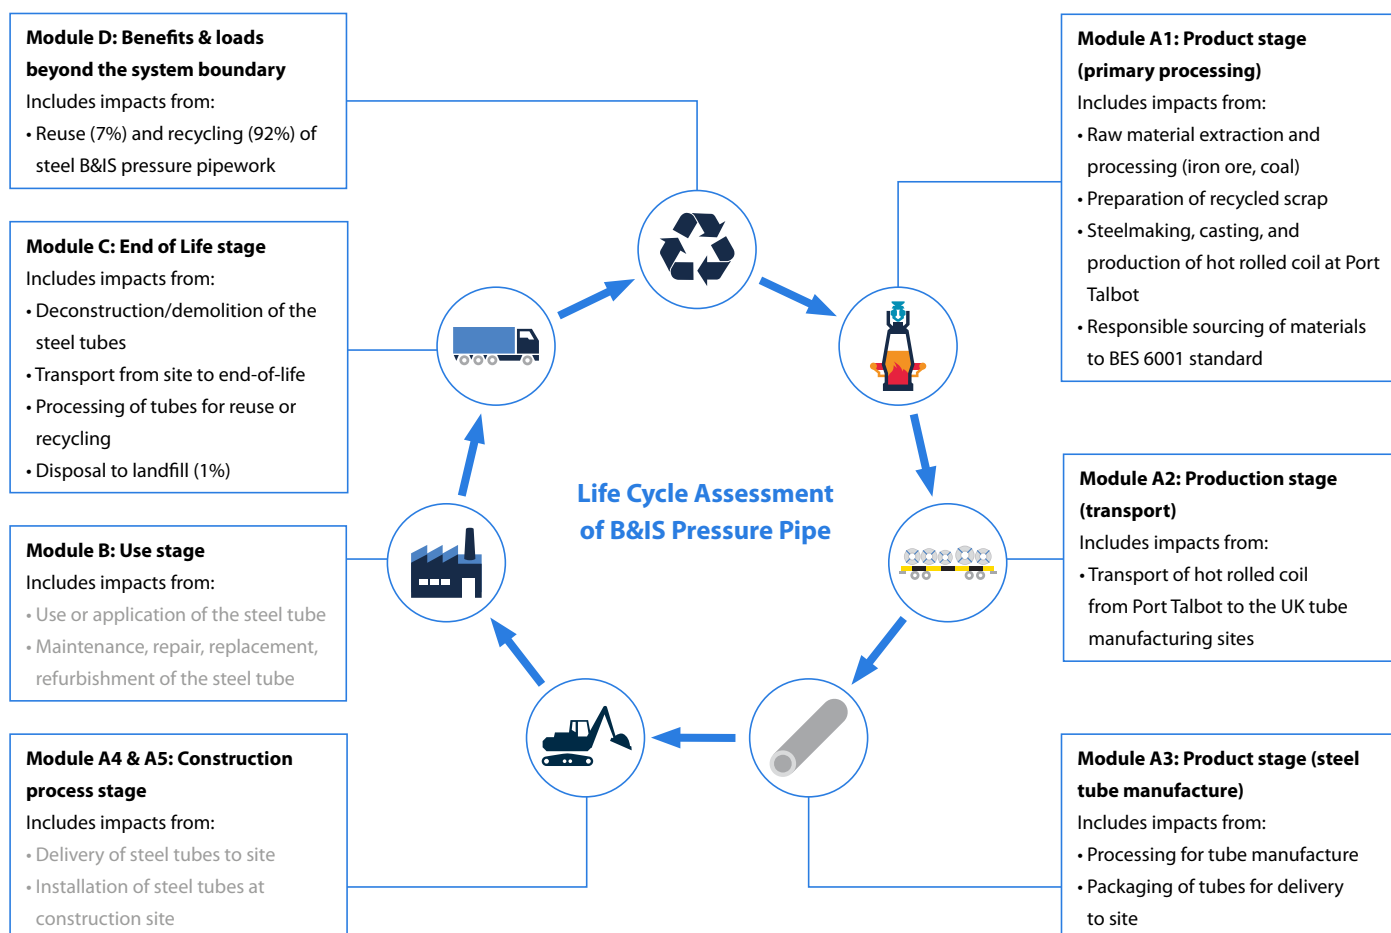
**Module D: Benefits & loads beyond the system boundary**
Includes impacts from:
• Reuse (7%) and recycling (92%) of steel B&IS pressure pipework

**Module C: End of Life stage**
Includes impacts from:
• Deconstruction/demolition of the steel tubes
• Transport from site to end-of-life
• Processing of tubes for reuse or recycling
• Disposal to landfill (1%)

**Module B: Use stage**
Includes impacts from:
• Use or application of the steel tube
• Maintenance, repair, replacement, refurbishment of the steel tube

**Module A4 & A5: Construction process stage**
Includes impacts from:
• Delivery of steel tubes to site
• Installation of steel tubes at construction site

**Module A1: Product stage (primary processing)**
Includes impacts from:
• Raw material extraction and processing (iron ore, coal)
• Preparation of recycled scrap
• Steelmaking, casting, and production of hot rolled coil at Port Talbot
• Responsible sourcing of materials to BES 6001 standard

**Module A2: Production stage (transport)**
Includes impacts from:
• Transport of hot rolled coil from Port Talbot to the UK tube manufacturing sites

**Module A3: Product stage (steel tube manufacture)**
Includes impacts from:
• Processing for tube manufacture
• Packaging of tubes for delivery to site

Life Cycle Assessment of B&IS Pressure Pipe